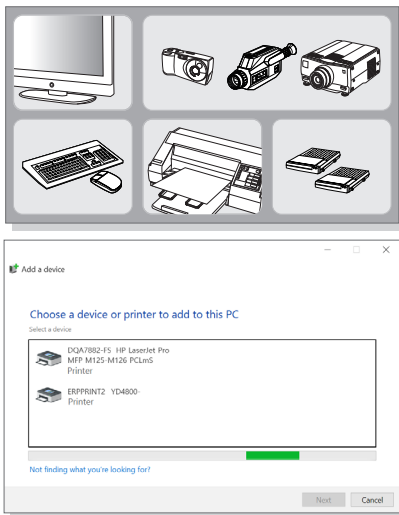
Add a device

Choose a device or printer to add to this PC

Select a device

DQA7882-F5 HP LaserJet Pro MFP M125-M126 PCLmS
Printer

ERPPRINT2 YD4800
Printer

Not finding what you're looking for?

Next
Cancel